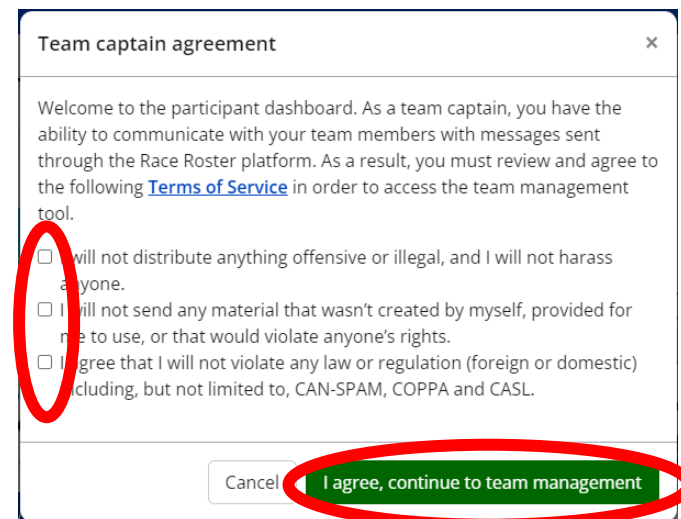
Team captain agreement

×

Welcome to the participant dashboard. As a team captain, you have the ability to communicate with your team members with messages sent through the Race Roster platform. As a result, you must review and agree to the following Terms of Service in order to access the team management tool.

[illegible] will not distribute anything offensive or illegal, and I will not harass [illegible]yone.

I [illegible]will not send any material that wasn't created by myself, provided for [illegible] to use, or that would violate anyone's rights.

I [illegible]gree that I will not violate any law or regulation (foreign or domestic) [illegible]cluding, but not limited to, CAN-SPAM, COPPA and CASL.

Cancel

I agree, continue to team management